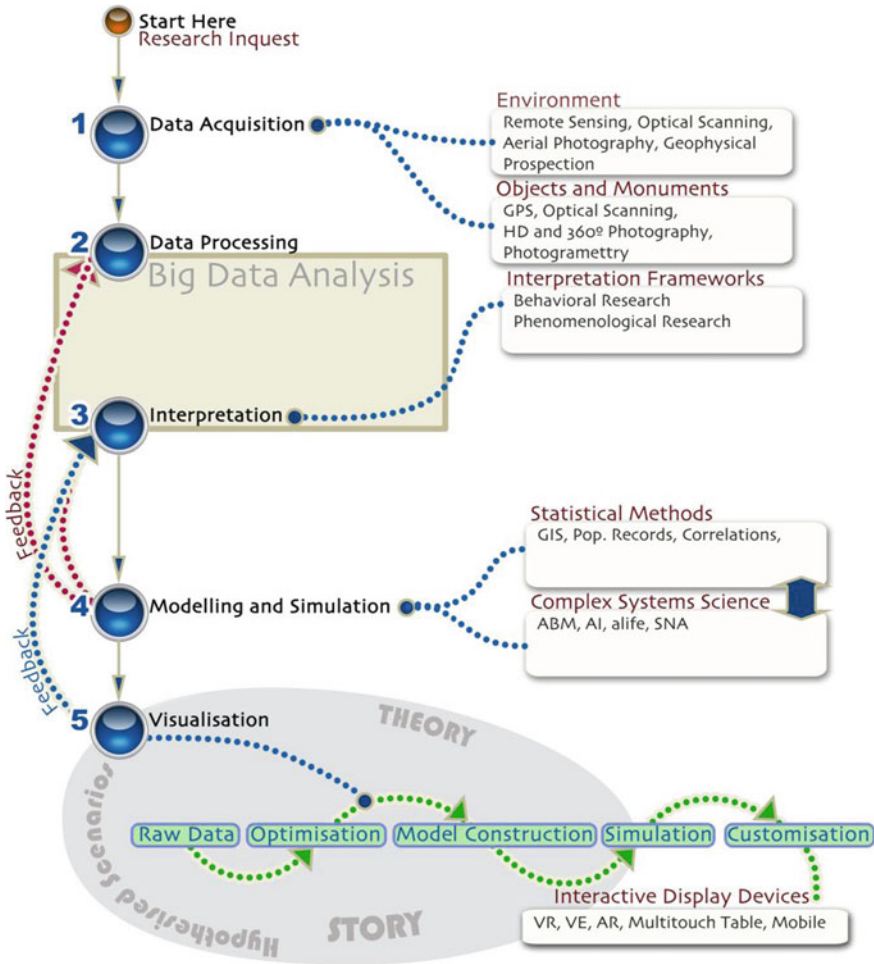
Start Here
Research Inquest

1 Data Acquisition

Environment
Remote Sensing, Optical Scanning, Aerial Photography, Geophysical Prospection

Objects and Monuments
GPS, Optical Scanning, HD and 360º Photography, Photogramettry

2 Data Processing

Big Data Analysis

Interpretation Frameworks
Behavioral Research
Phenomenological Research

3 Interpretation

Feedback

Statistical Methods
GIS, Pop. Records, Correlations,

4 Modelling and Simulation

Complex Systems Science
ABM, AI, alife, SNA

Feedback

5 Visualisation

THEORY

Hypothesised Scenarios

Raw Data Optimisation Model Construction Simulation Customisation

Interactive Display Devices
VR, VE, AR, Multitouch Table, Mobile

STORY